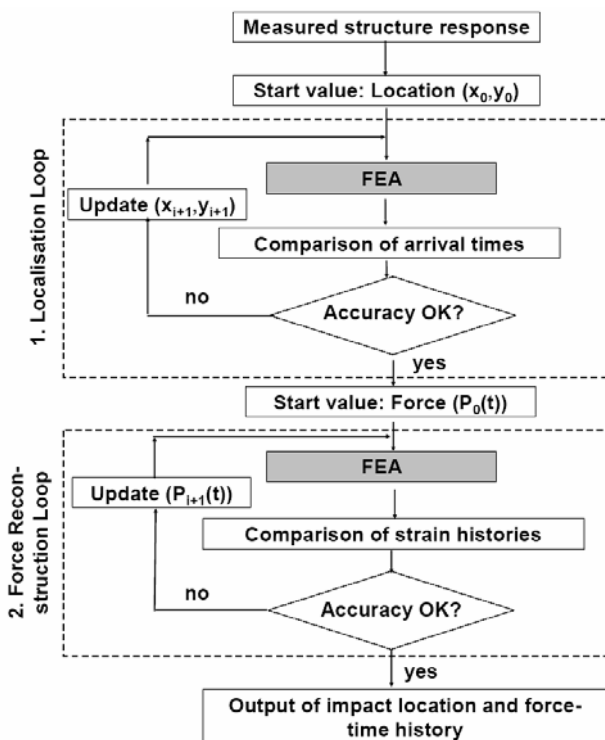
Measured structure response

Start value: Location $(x_0,y_0)$

1. Localisation Loop

Update $(x_{i+1},y_{i+1})$

FEA

Comparison of arrival times

no

Accuracy OK?

yes

Start value: Force $(P_0(t))$

2. Force Reconstruction Loop

Update $(P_{i+1}(t))$

FEA

Comparison of strain histories

no

Accuracy OK?

yes

Output of impact location and force-time history